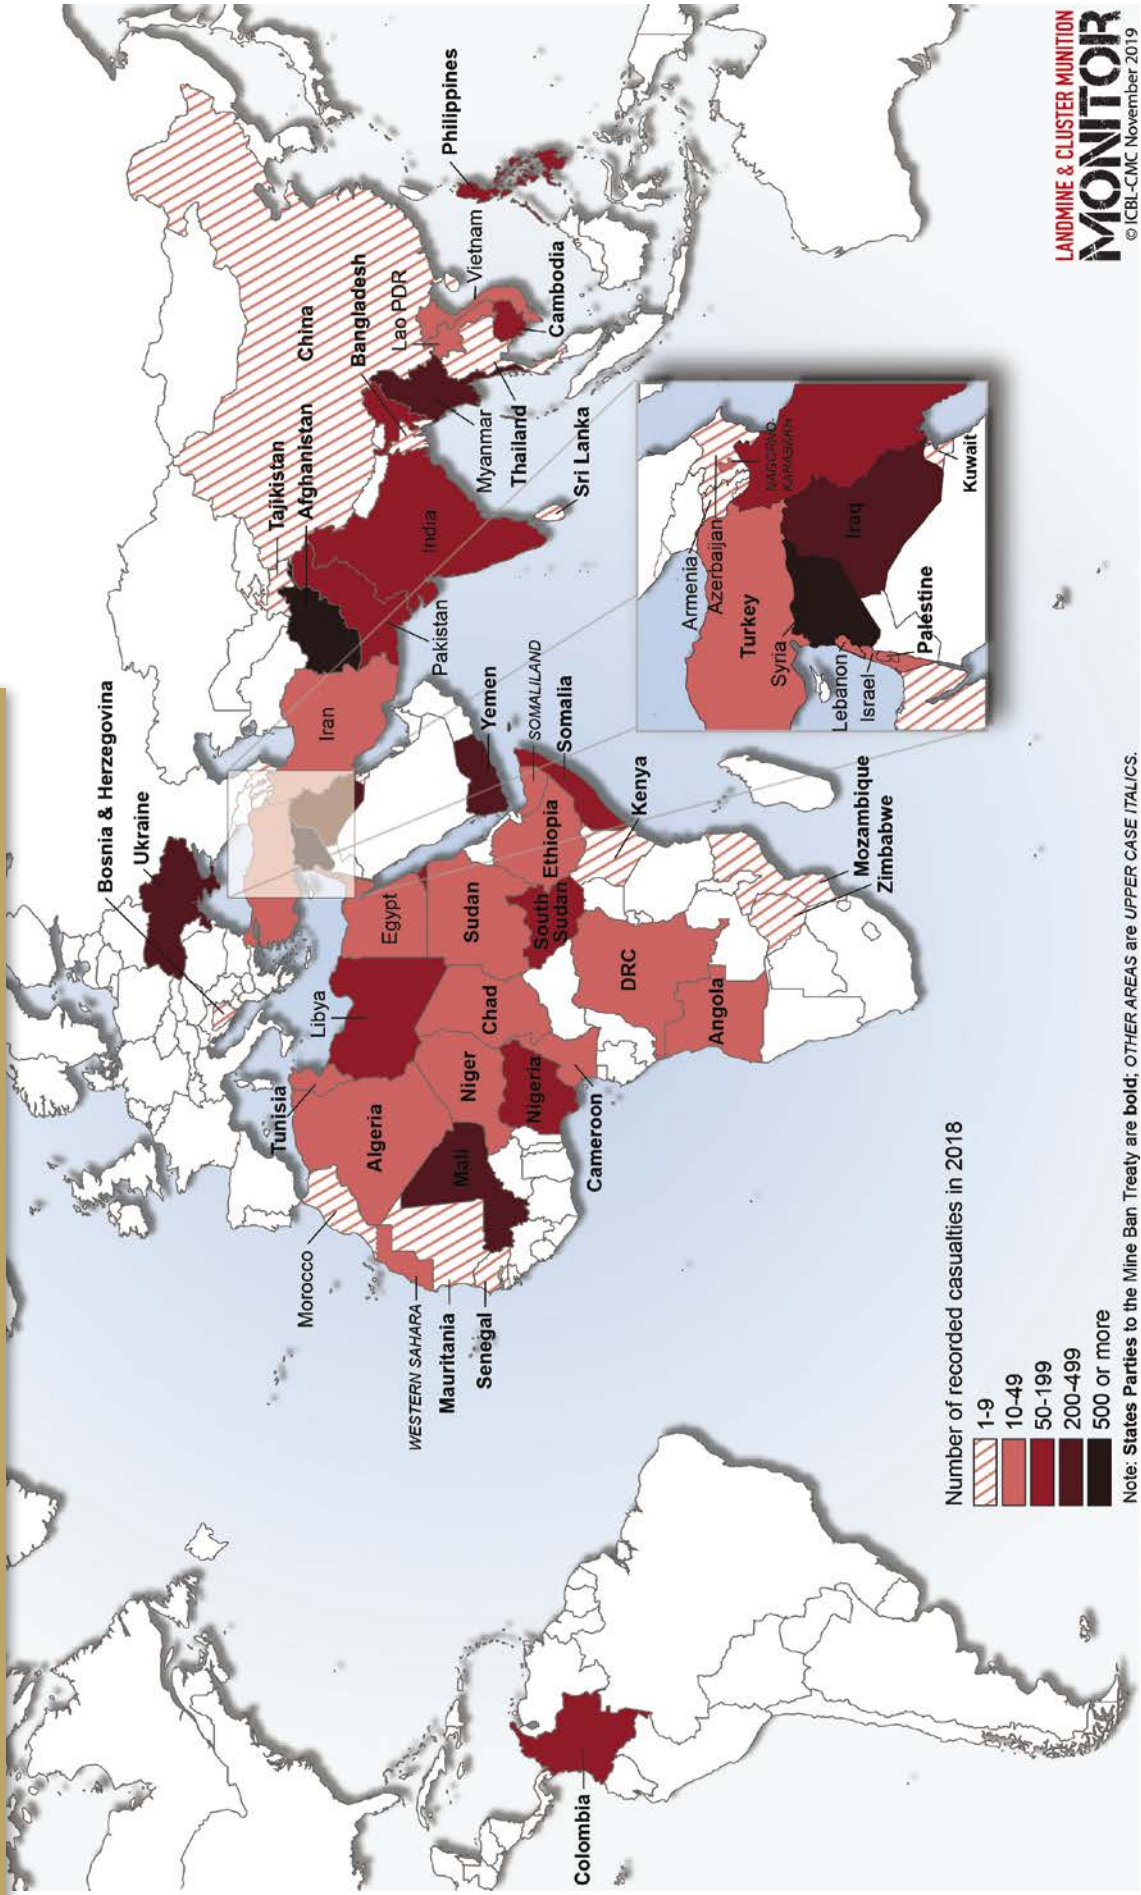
Philippines
Vietnam
Cambodia
China
Lao PDR
Bangladesh
Thailand
Myanmar
Sri Lanka
Tajikistan
Afghanistan
India
Pakistan
Iran
Yemen
SOMALILAND
Somalia
Kenya
Ethiopia
Sudan
South Sudan
Egypt
DRC
Angola
Mozambique
Zimbabwe
Chad
Libya
Niger
Nigeria
Cameroon
Tunisia
Algeria
Mali
Morocco
WESTERN SAHARA
Mauritania
Senegal
Bosnia & Herzegovina
Ukraine
Colombia
Armenia
Azerbaijan
NAGORNO-KARABAKH
Turkey
Syria
Iraq
Kuwait
Palestine
Lebanon
Israel

Number of recorded casualties in 2018
1-9
10-49
50-199
200-499
500 or more

Note: States Parties to the Mine Ban Treaty are bold; OTHER AREAS are UPPER CASE ITALICS.

LANDMINE & CLUSTER MUNITION MONITOR
© ICBL-CMC November 2019